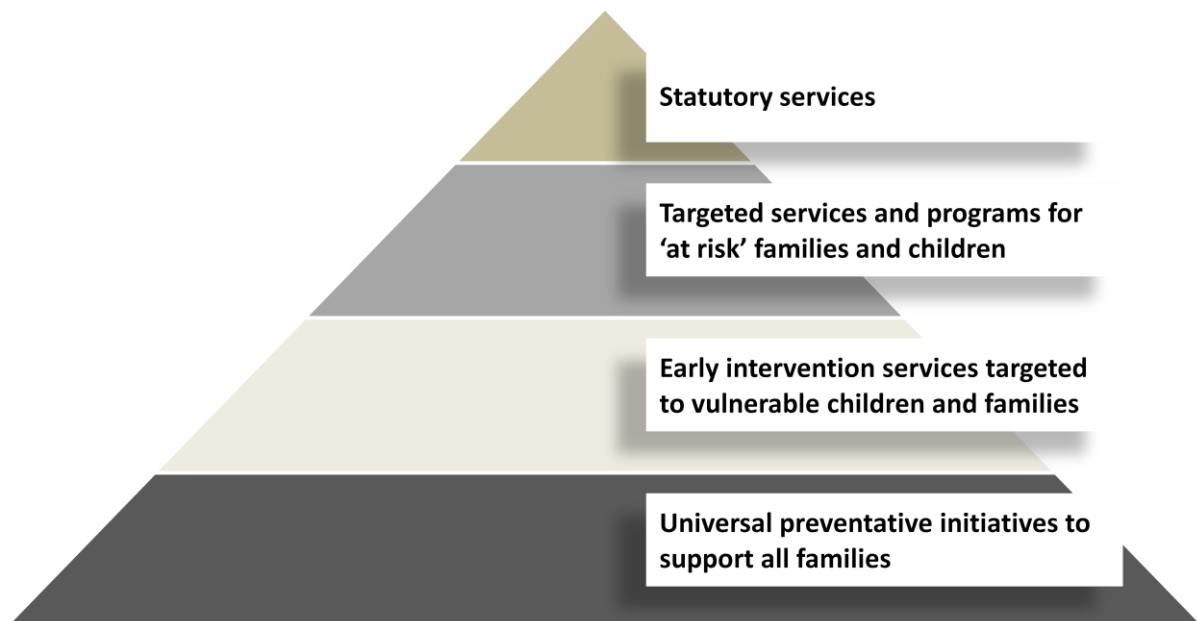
Statutory services

Targeted services and programs for 'at risk' families and children

Early intervention services targeted to vulnerable children and families

Universal preventative initiatives to support all families